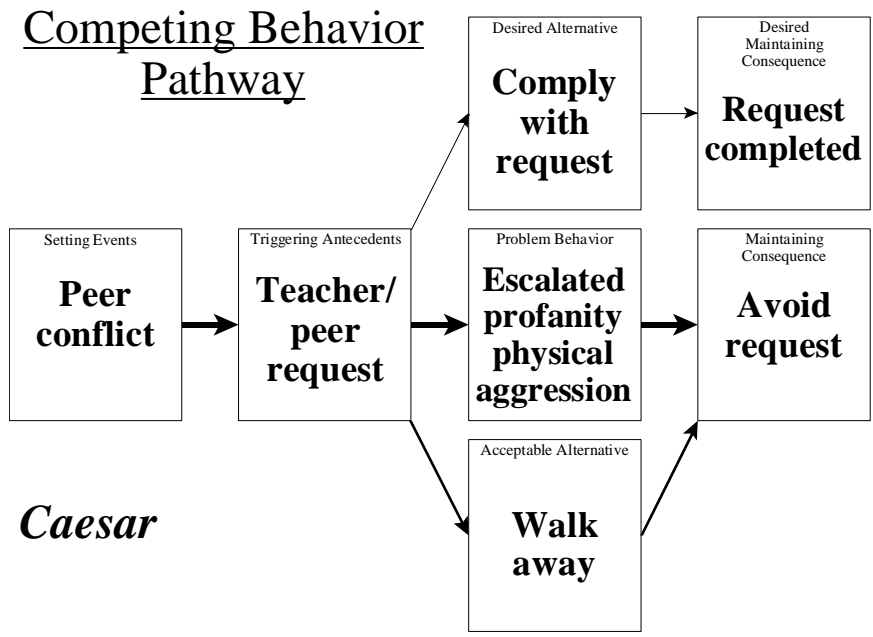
Competing Behavior Pathway

Desired Alternative
Comply with request

Desired Maintaining Consequence
Request completed

Setting Events
Peer conflict

Triggering Antecedents
Teacher/ peer request

Problem Behavior
Escalated profanity physical aggression

Maintaining Consequence
Avoid request

Acceptable Alternative
Walk away

Caesar